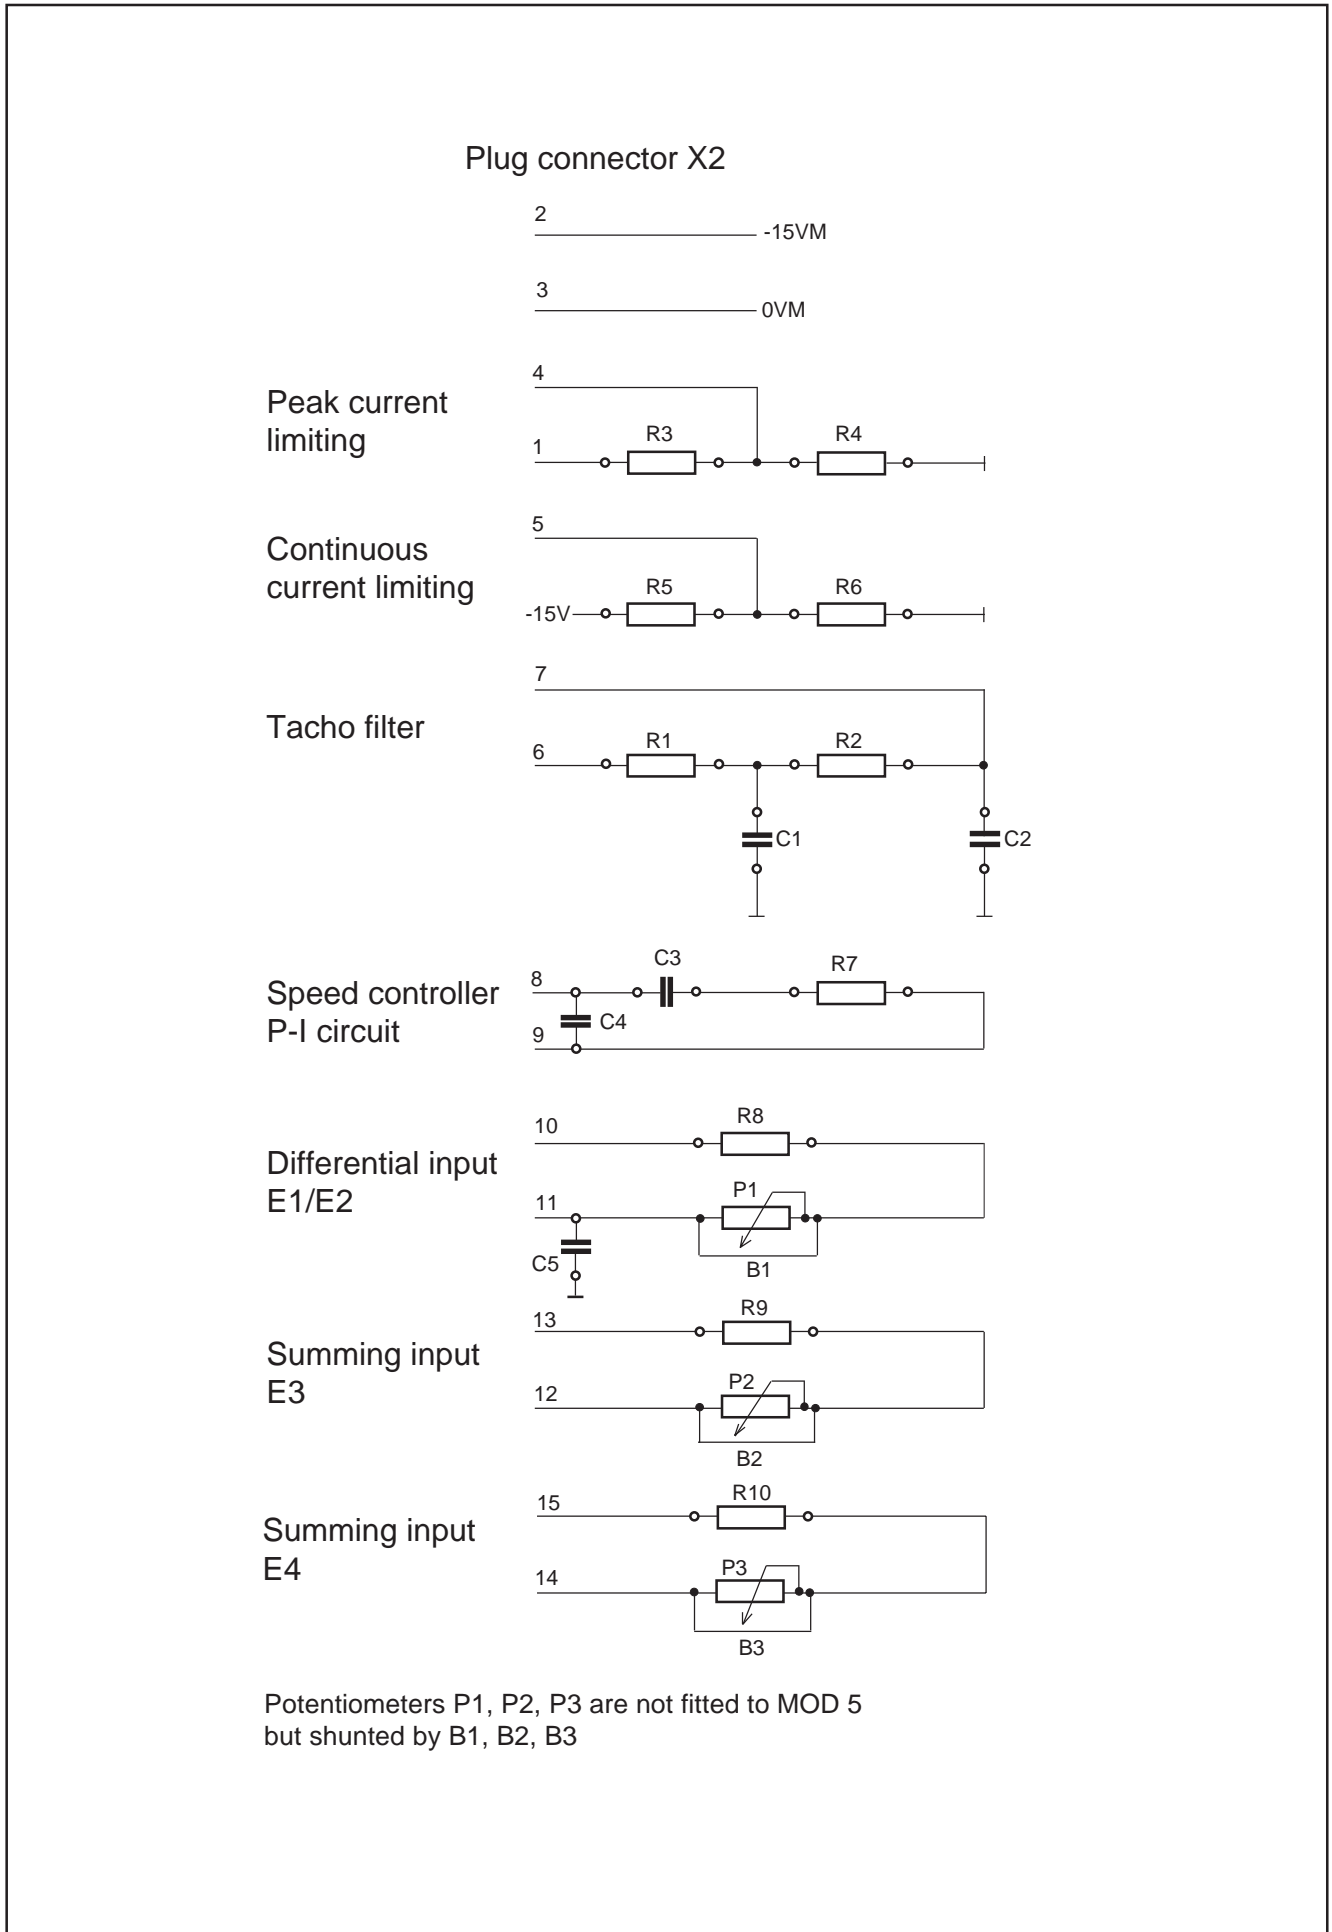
Plug connector X2

2
-15VM

3
0VM

Peak current limiting

4
1
R3
R4

Continuous current limiting

5
-15V
R5
R6

Tacho filter

7
6
R1
R2
C1
C2

Speed controller P-I circuit

8
C3
R7
9
C4

Differential input E1/E2

10
R8
11
P1
C5
B1

Summing input E3

13
R9
12
P2
B2

Summing input E4

15
R10
14
P3
B3

Potentiometers P1, P2, P3 are not fitted to MOD 5 but shunted by B1, B2, B3